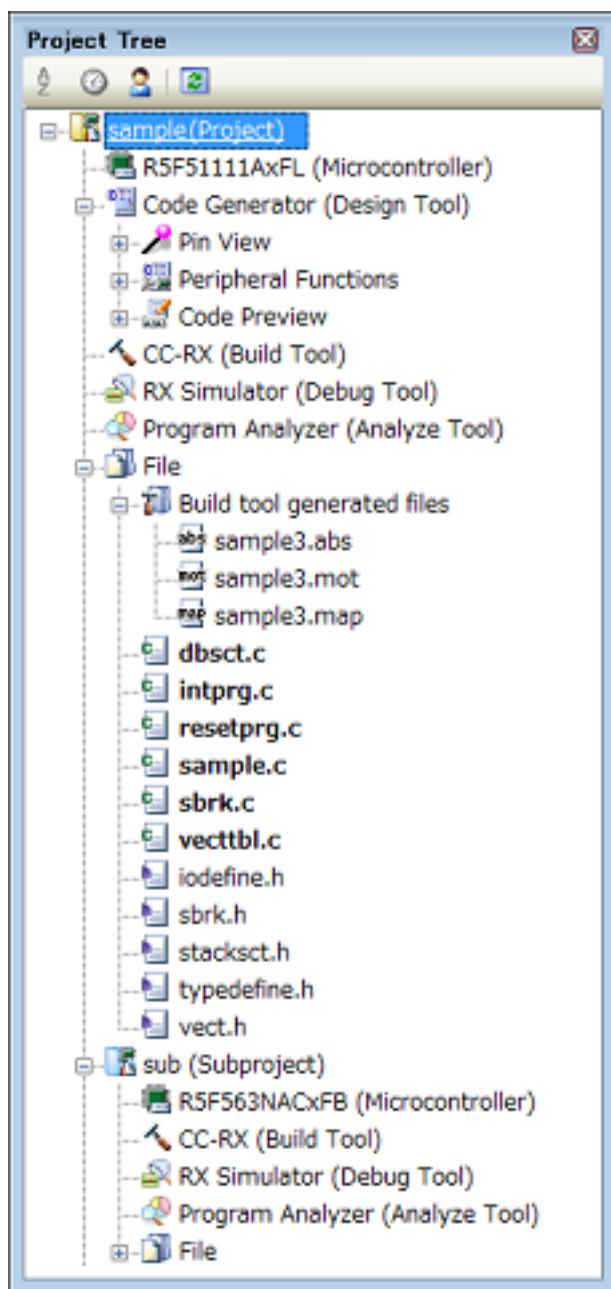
Project Tree

sample(Project)
R5F51111AxFL (Microcontroller)
Code Generator (Design Tool)
Pin View
Peripheral Functions
Code Preview
CC-RX (Build Tool)
RX Simulator (Debug Tool)
Program Analyzer (Analyze Tool)
File
Build tool generated files
sample3.abs
sample3.mot
sample3.map
dbsct.c
intprg.c
resetprg.c
sample.c
sbrk.c
vecttbl.c
iodefine.h
sbrk.h
stacksct.h
typedefine.h
vect.h
sub (Subproject)
R5F563NACxFB (Microcontroller)
CC-RX (Build Tool)
RX Simulator (Debug Tool)
Program Analyzer (Analyze Tool)
File